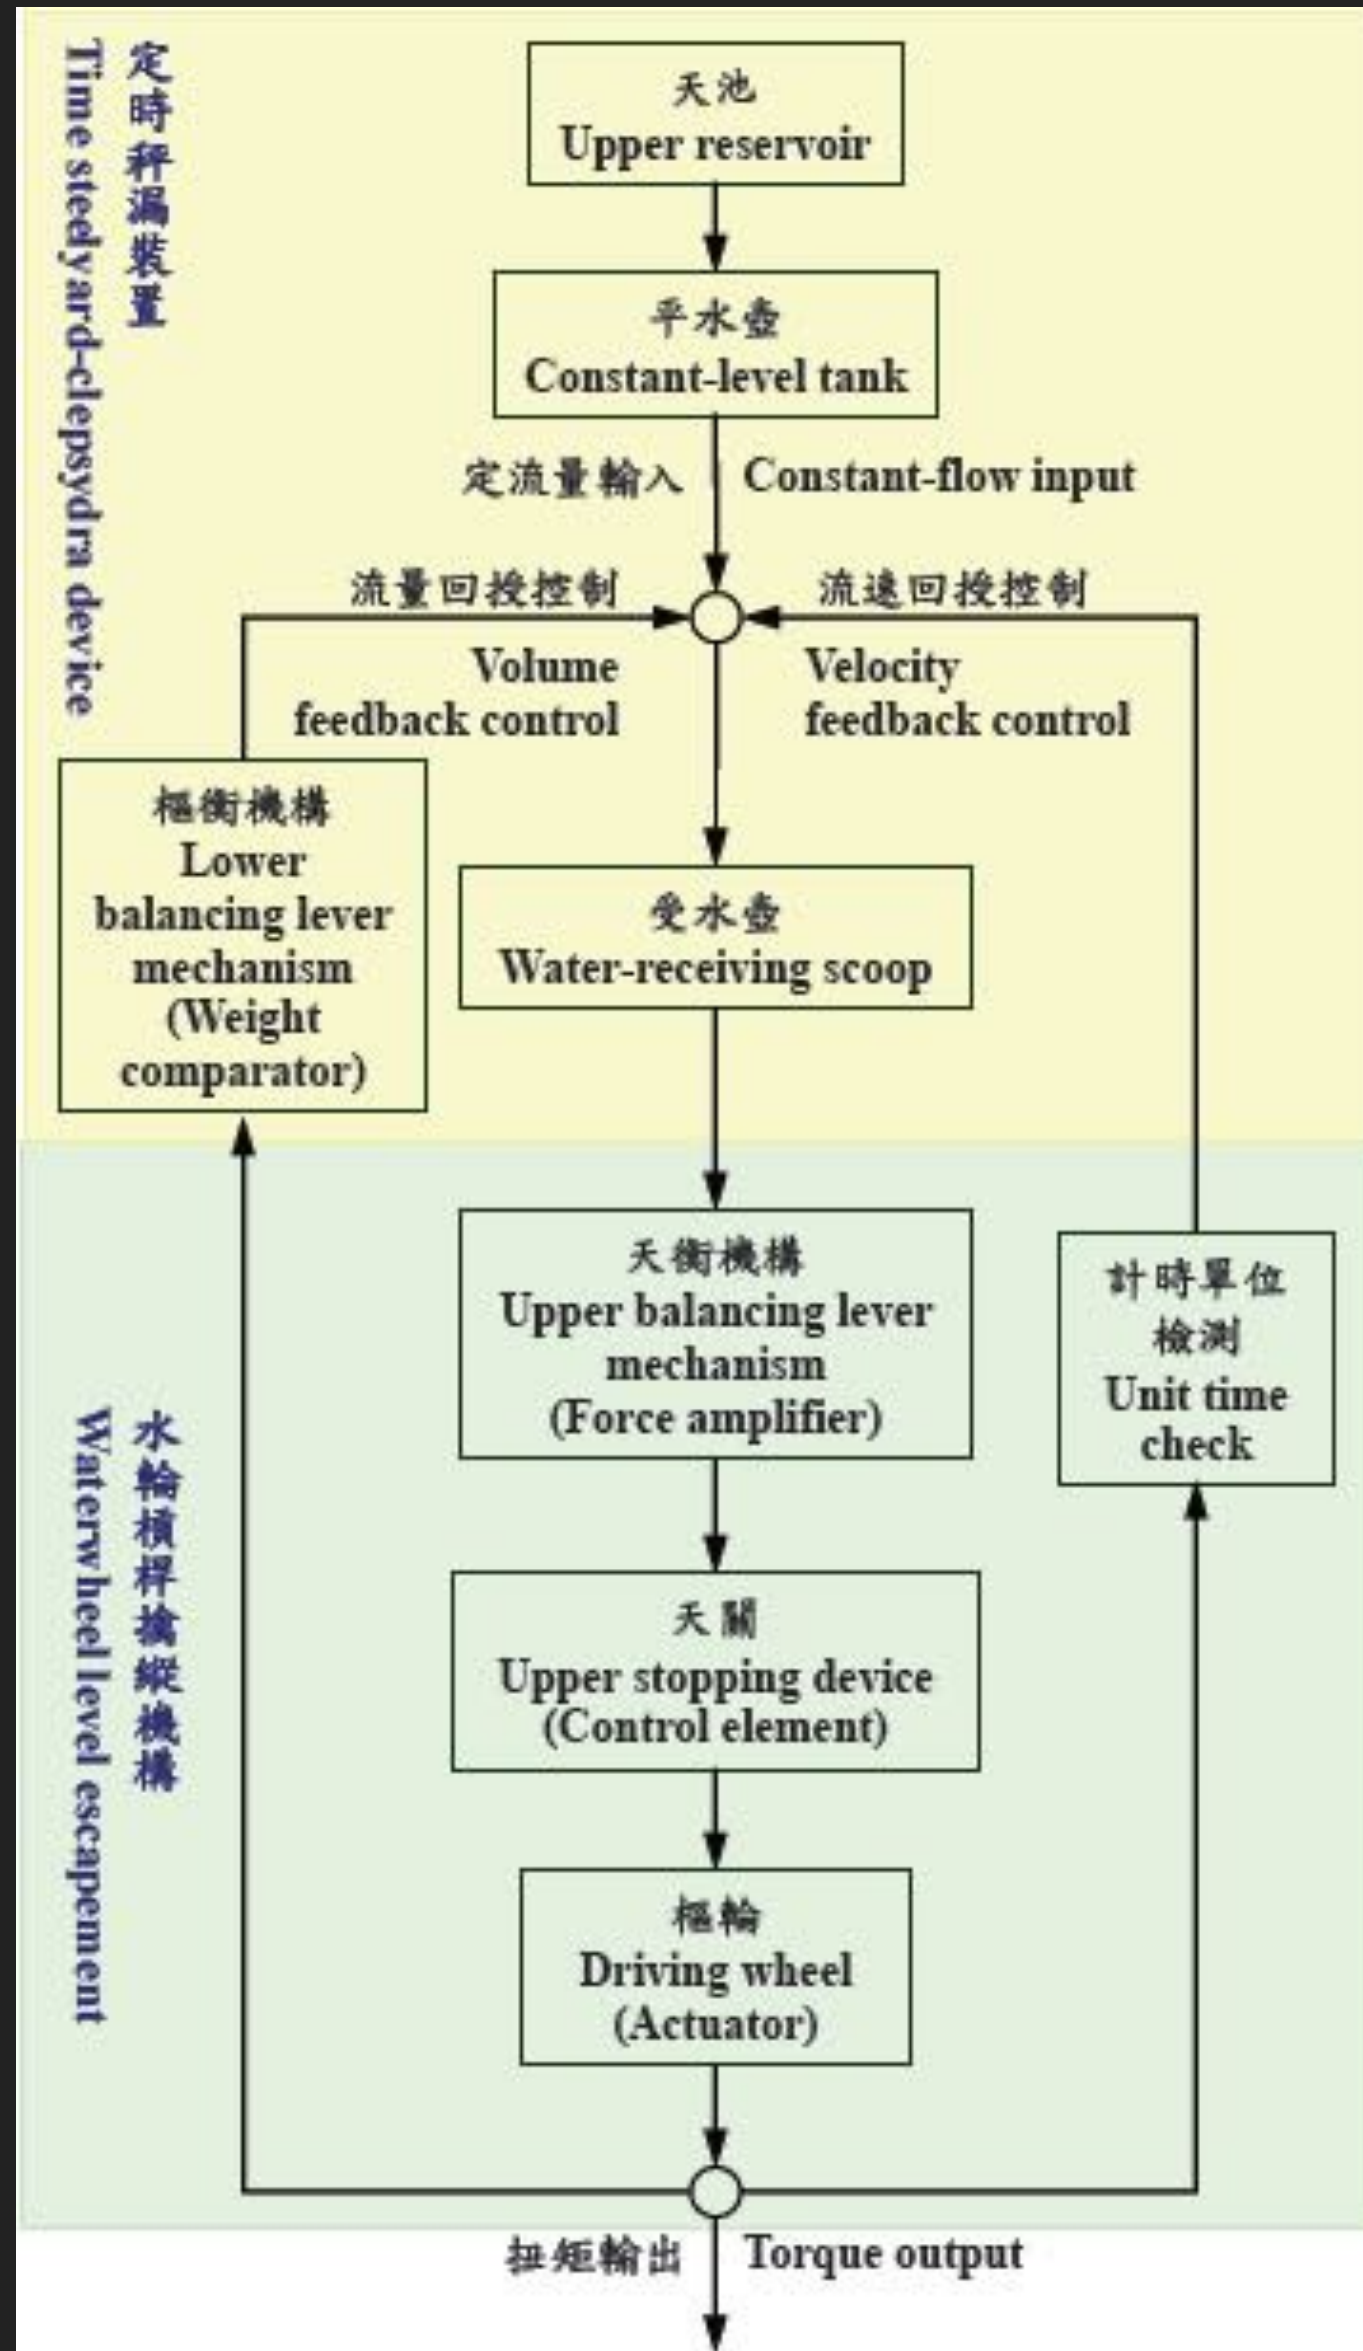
定時秤漏裝置
Time steelyard-clepsydra device

天池
Upper reservoir

平水壺
Constant-level tank

定流量輸入 Constant-flow input

流量回授控制
Volume feedback control

流速回授控制
Velocity feedback control

樞衡機構
Lower balancing lever mechanism (Weight comparator)

受水壺
Water-receiving scoop

水輪槓桿擒縱機構
Waterwheel level escapement

天衡機構
Upper balancing lever mechanism (Force amplifier)

計時單位檢測
Unit time check

天關
Upper stopping device (Control element)

樞輪
Driving wheel (Actuator)

扭矩輸出 Torque output